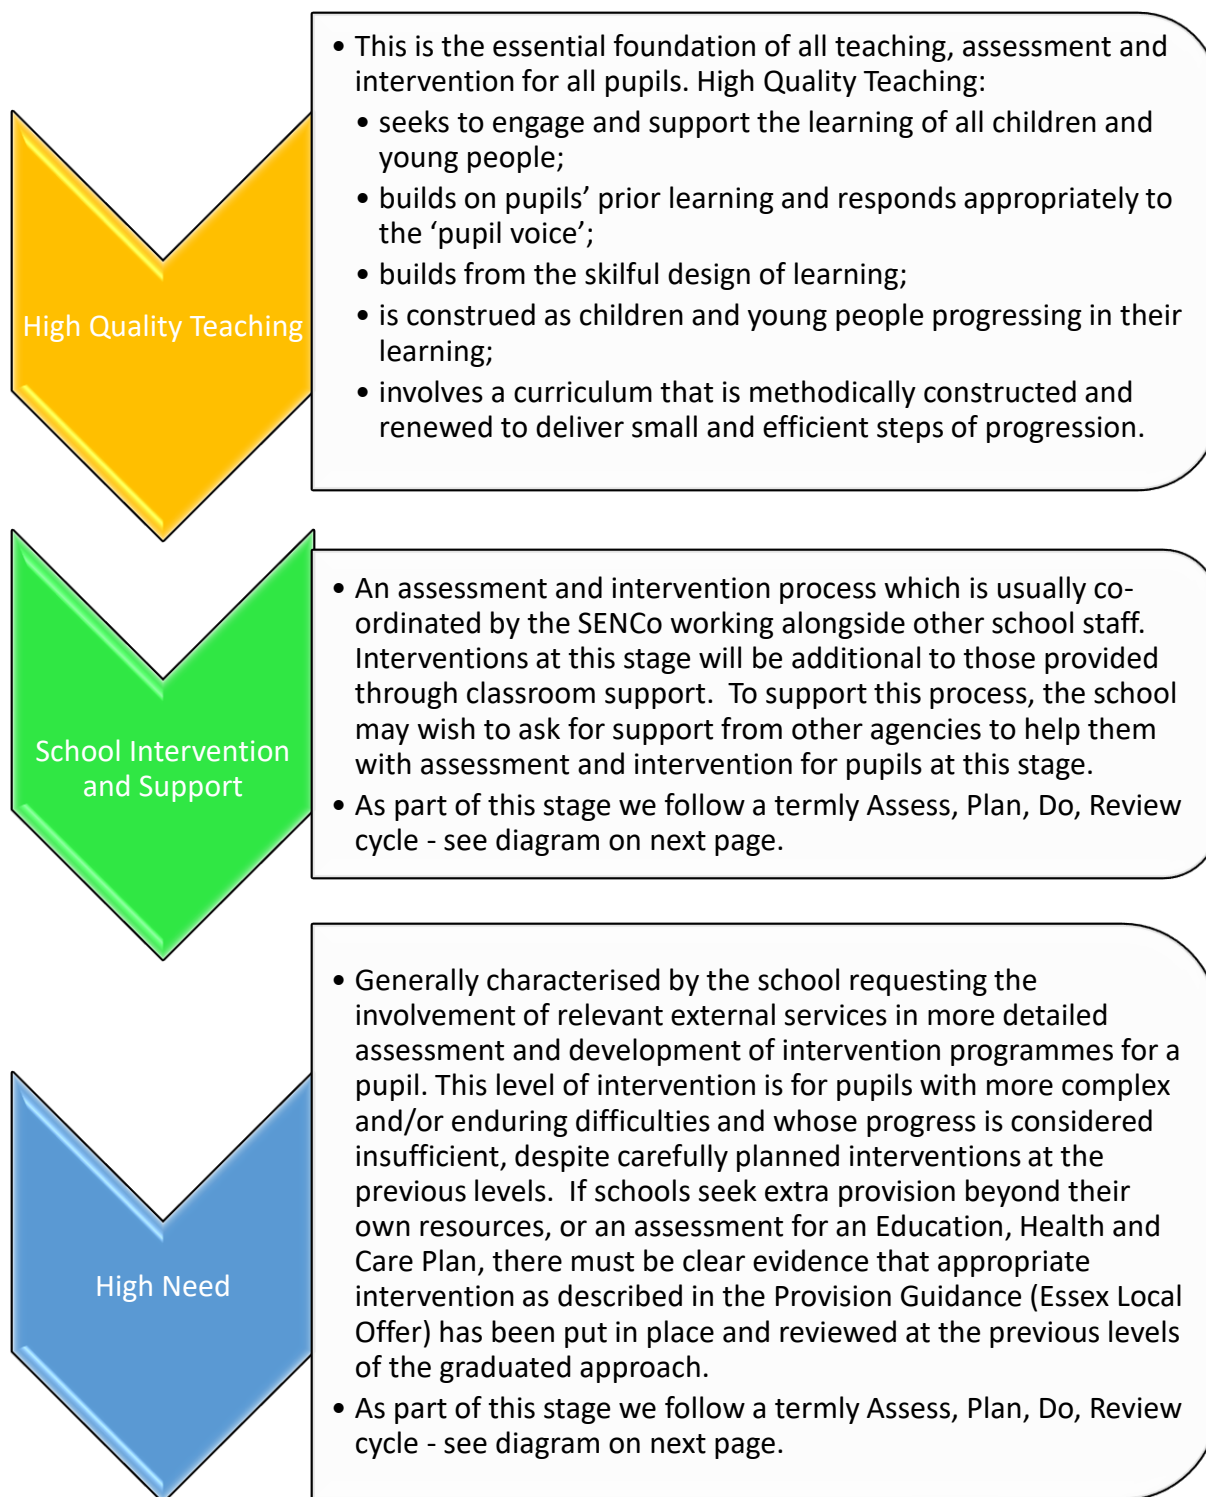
High Quality Teaching

- This is the essential foundation of all teaching, assessment and intervention for all pupils. High Quality Teaching:
  - seeks to engage and support the learning of all children and young people;
  - builds on pupils' prior learning and responds appropriately to the 'pupil voice';
  - builds from the skilful design of learning;
  - is construed as children and young people progressing in their learning;
  - involves a curriculum that is methodically constructed and renewed to deliver small and efficient steps of progression.

School Intervention and Support

- An assessment and intervention process which is usually co-ordinated by the SENCo working alongside other school staff. Interventions at this stage will be additional to those provided through classroom support. To support this process, the school may wish to ask for support from other agencies to help them with assessment and intervention for pupils at this stage.
- As part of this stage we follow a termly Assess, Plan, Do, Review cycle - see diagram on next page.

High Need

- Generally characterised by the school requesting the involvement of relevant external services in more detailed assessment and development of intervention programmes for a pupil. This level of intervention is for pupils with more complex and/or enduring difficulties and whose progress is considered insufficient, despite carefully planned interventions at the previous levels. If schools seek extra provision beyond their own resources, or an assessment for an Education, Health and Care Plan, there must be clear evidence that appropriate intervention as described in the Provision Guidance (Essex Local Offer) has been put in place and reviewed at the previous levels of the graduated approach.
- As part of this stage we follow a termly Assess, Plan, Do, Review cycle - see diagram on next page.